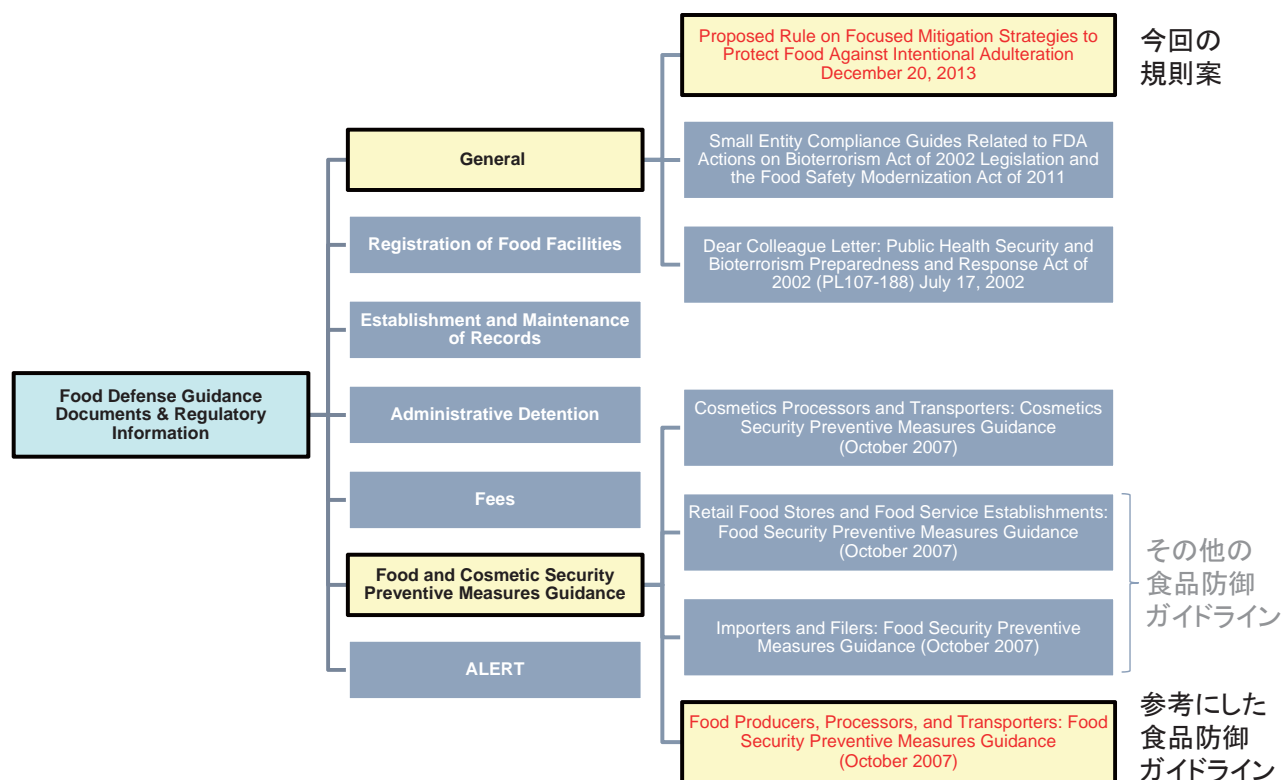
Food Defense Guidance Documents & Regulatory Information

General

Registration of Food Facilities

Establishment and Maintenance of Records

Administrative Detention

Fees

Food and Cosmetic Security Preventive Measures Guidance

ALERT

Proposed Rule on Focused Mitigation Strategies to Protect Food Against Intentional Adulteration December 20, 2013

今回の規則案

Small Entity Compliance Guides Related to FDA Actions on Bioterrorism Act of 2002 Legislation and the Food Safety Modernization Act of 2011

Dear Colleague Letter: Public Health Security and Bioterrorism Preparedness and Response Act of 2002 (PL107-188) July 17, 2002

Cosmetics Processors and Transporters: Cosmetics Security Preventive Measures Guidance (October 2007)

Retail Food Stores and Food Service Establishments: Food Security Preventive Measures Guidance (October 2007)

Importers and Filers: Food Security Preventive Measures Guidance (October 2007)

その他の食品防御ガイドライン

Food Producers, Processors, and Transporters: Food Security Preventive Measures Guidance (October 2007)

参考にした食品防御ガイドライン